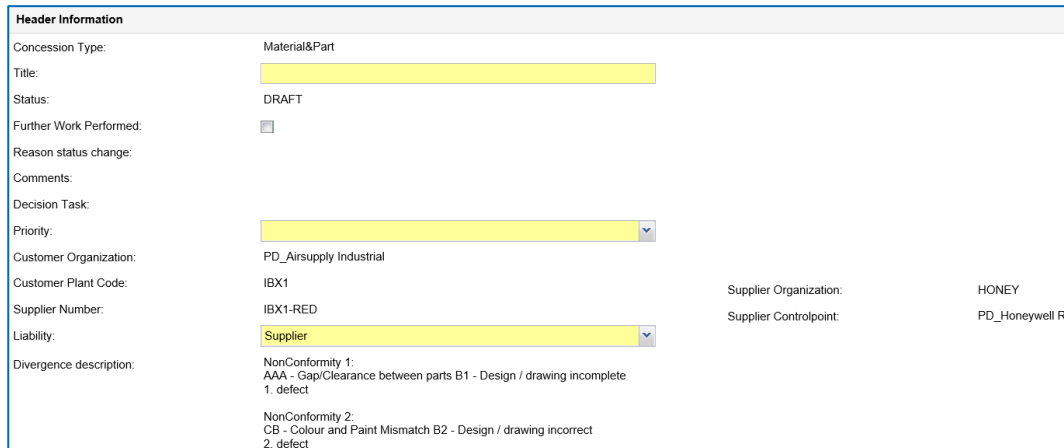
Header Information

Concession Type: Material&Part

Title:

Status: DRAFT

Further Work Performed:

Reason status change:

Comments:

Decision Task:

Priority:

Customer Organization: PD_Airsupply Industrial

Customer Plant Code: IBX1

Supplier Organization: HONEY

Supplier Number: IBX1-RED

Supplier Controlpoint: PD_Honeywell R

Liability: Supplier

Divergence description: NonConformity 1:
AAA - Gap/Clearance between parts B1 - Design / drawing incomplete
1. defect

NonConformity 2:
CB - Colour and Paint Mismatch B2 - Design / drawing incorrect
2. defect